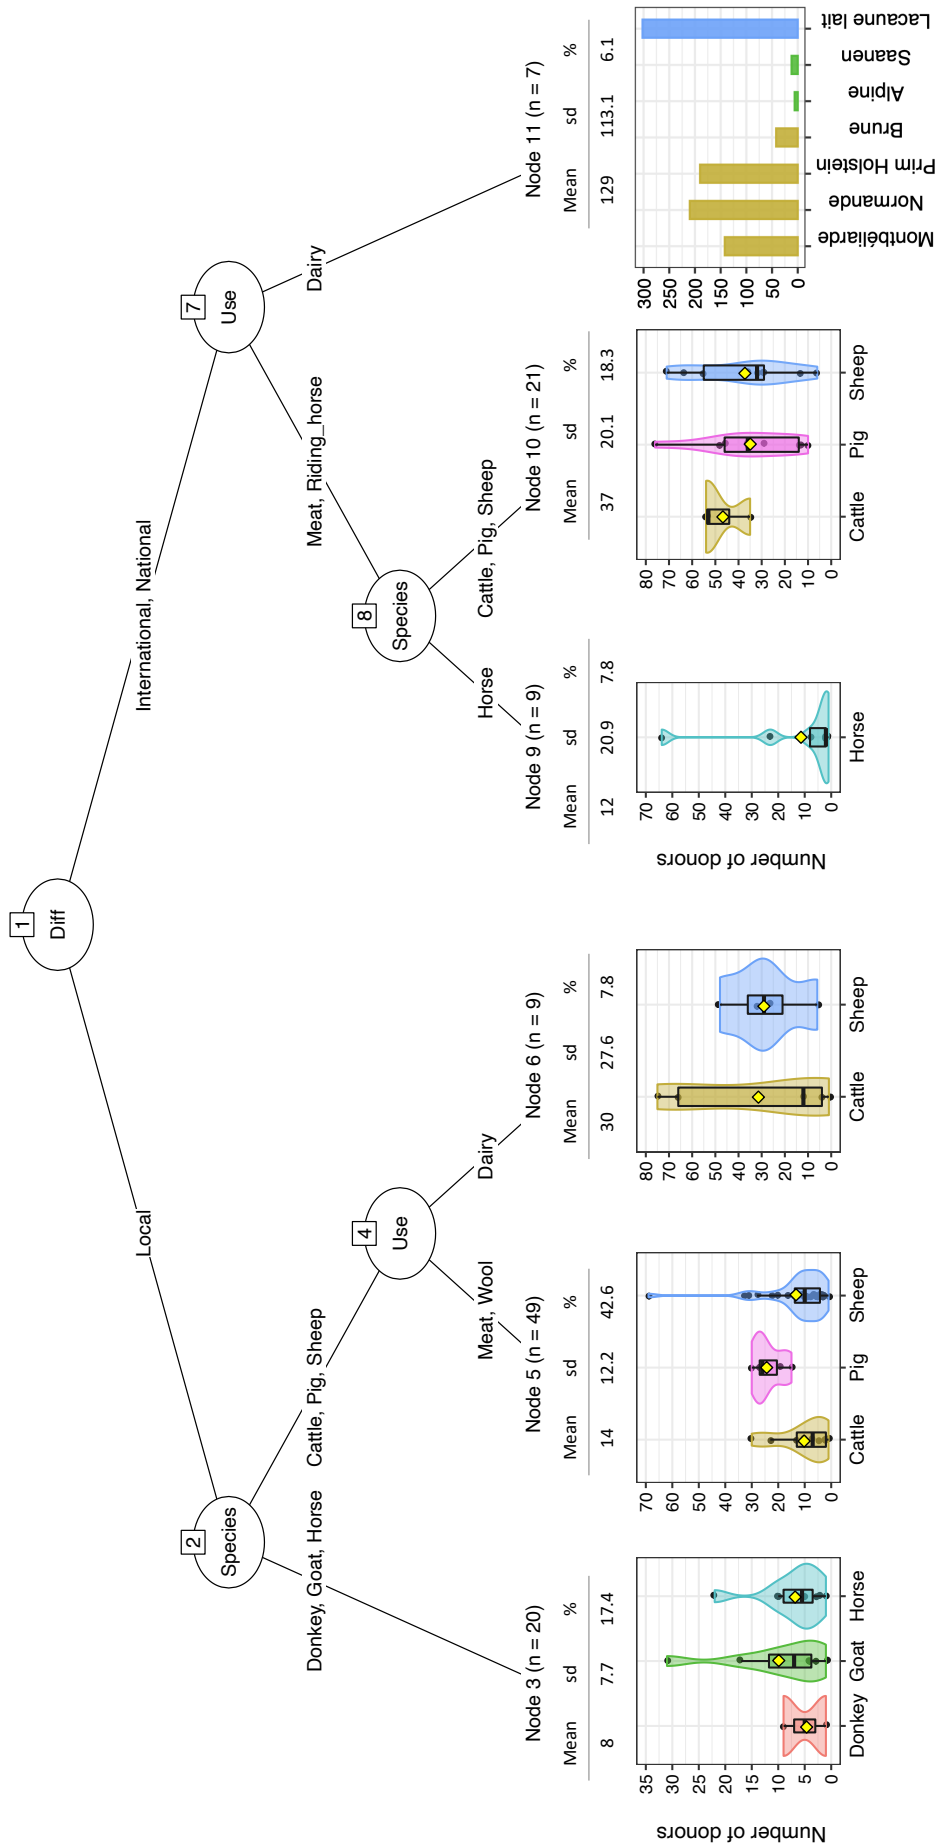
1
Diff
Local
International, National
2
Species
Donkey, Goat, Horse
Cattle, Pig, Sheep
4
Use
Meat, Wool
Dairy
7
Use
Meat, Riding_horse
Dairy
8
Species
Horse
Cattle, Pig, Sheep
Node 3 (n = 20)
| Mean | sd | % |
|---|---|---|
| 8 | 7.7 | 17.4 |

Node 5 (n = 49)
| Mean | sd | % |
|---|---|---|
| 14 | 12.2 | 42.6 |

Node 6 (n = 9)
| Mean | sd | % |
|---|---|---|
| 30 | 27.6 | 7.8 |

Node 9 (n = 9)
| Mean | sd | % |
|---|---|---|
| 12 | 20.9 | 7.8 |

Node 10 (n = 21)
| Mean | sd | % |
|---|---|---|
| 37 | 20.1 | 18.3 |

Node 11 (n = 7)
| Mean | sd | % |
|---|---|---|
| 129 | 113.1 | 6.1 |

Number of donors
35 30 25 20 15 10 5 0
Donkey Goat Horse
70 60 50 40 30 20 10 0
Cattle Pig Sheep
80 70 60 50 40 30 20 10 0
Cattle Sheep
Number of donors
70 60 50 40 30 20 10 0
Horse
80 70 60 50 40 30 20 10 0
Cattle Pig Sheep
300 250 200 150 100 50 0
Montbéliarde Normande Prim Holstein Brune Alpine Saanen Lacaune lait